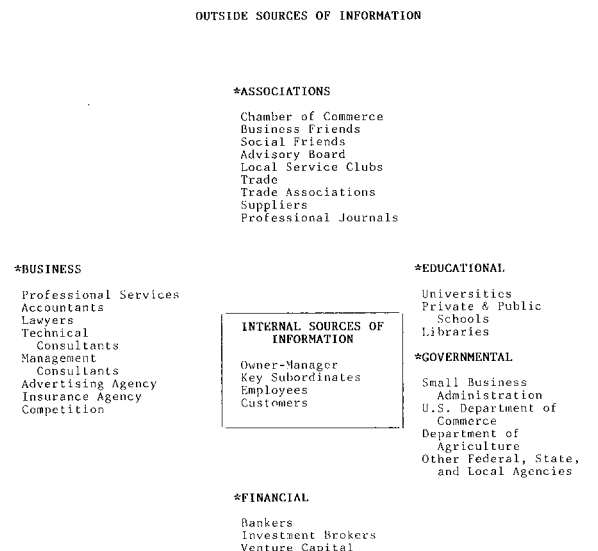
OUTSIDE SOURCES OF INFORMATION

*ASSOCIATIONS

Chamber of Commerce
Business Friends
Social Friends
Advisory Board
Local Service Clubs
Trade
Trade Associations
Suppliers
Professional Journals

*BUSINESS

Professional Services
Accountants
Lawyers
Technical Consultants
Management Consultants
Advertising Agency
Insurance Agency
Competition

INTERNAL SOURCES OF INFORMATION

Owner-Manager
Key Subordinates
Employees
Customers

*EDUCATIONAL

Universities
Private & Public Schools
Libraries

*GOVERNMENTAL

Small Business Administration
U.S. Department of Commerce
Department of Agriculture
Other Federal, State, and Local Agencies

*FINANCIAL

Bankers
Investment Brokers
Venture Capital